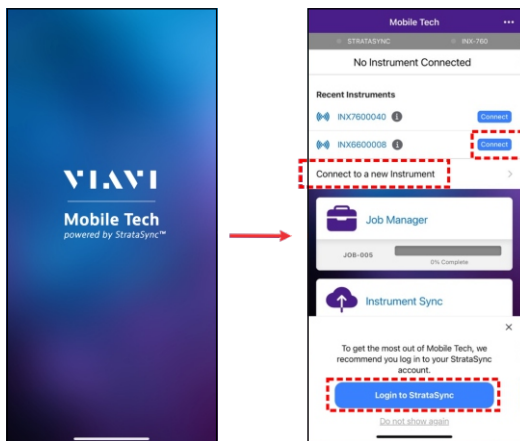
VIAVI
Mobile Tech
powered by StrataSync™

Mobile Tech
STRATASYNC
INX-760
No Instrument Connected
Recent Instruments
INX7600040
Connect
INX6600008
Connect
Connect to a new Instrument
Job Manager
JOB-005
0% Complete
Instrument Sync
To get the most out of Mobile Tech, we recommend you log in to your StrataSync account.
Login to StrataSync
Do not show again